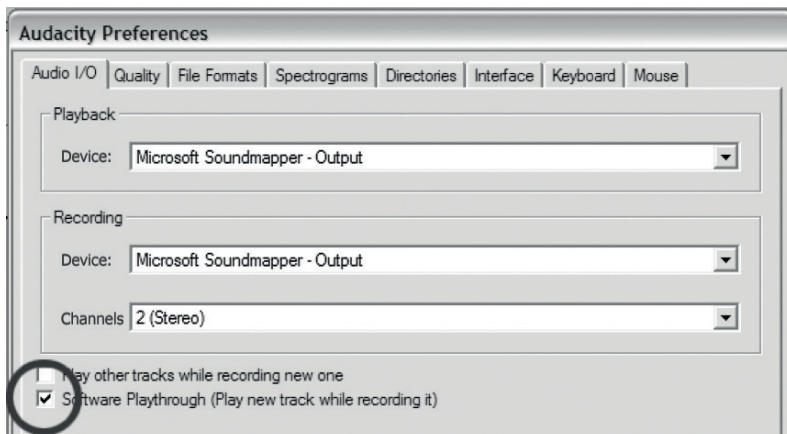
Audacity Preferences

Audio I/O | Quality | File Formats | Spectrograms | Directories | Interface | Keyboard | Mouse

Playback

Device: Microsoft Soundmapper - Output

Recording

Device: Microsoft Soundmapper - Output

Channels 2 (Stereo)

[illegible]ay other tracks while recording new one

S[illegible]ftware Playthrough (Play new track while recording it)